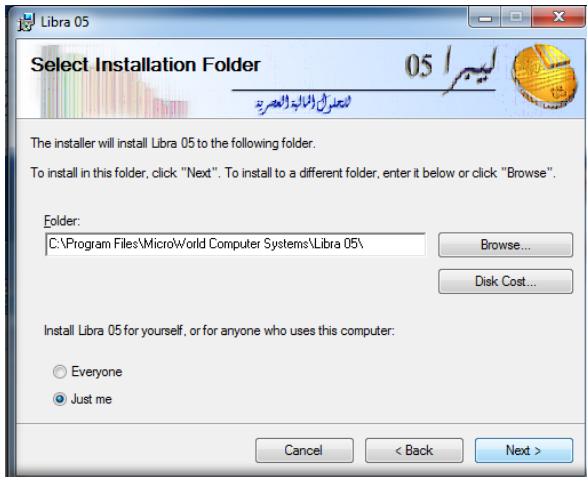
Libra 05

Select Installation Folder

ليبرا 05
للحلول المالية العصرية

The installer will install Libra 05 to the following folder.

To install in this folder, click "Next". To install to a different folder, enter it below or click "Browse".

Folder:
C:\Program Files\MicroWorld Computer Systems\Libra 05\

Browse...

Disk Cost...

Install Libra 05 for yourself, or for anyone who uses this computer:

Everyone

Just me

Cancel

< Back

Next >